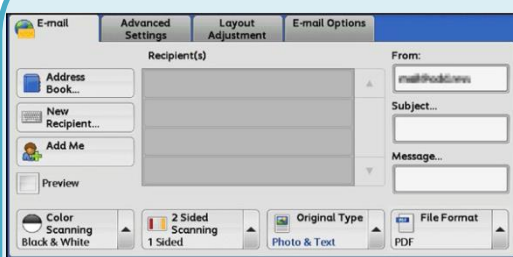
E-mail
Advanced Settings
Layout Adjustment
E-mail Options

Recipient(s)

From:
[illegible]

Address Book...
New Recipient...
Add Me
Preview

Subject...

Message...

Color Scanning
Black & White

2 Sided Scanning
1 Sided

Original Type
Photo & Text

File Format
PDF